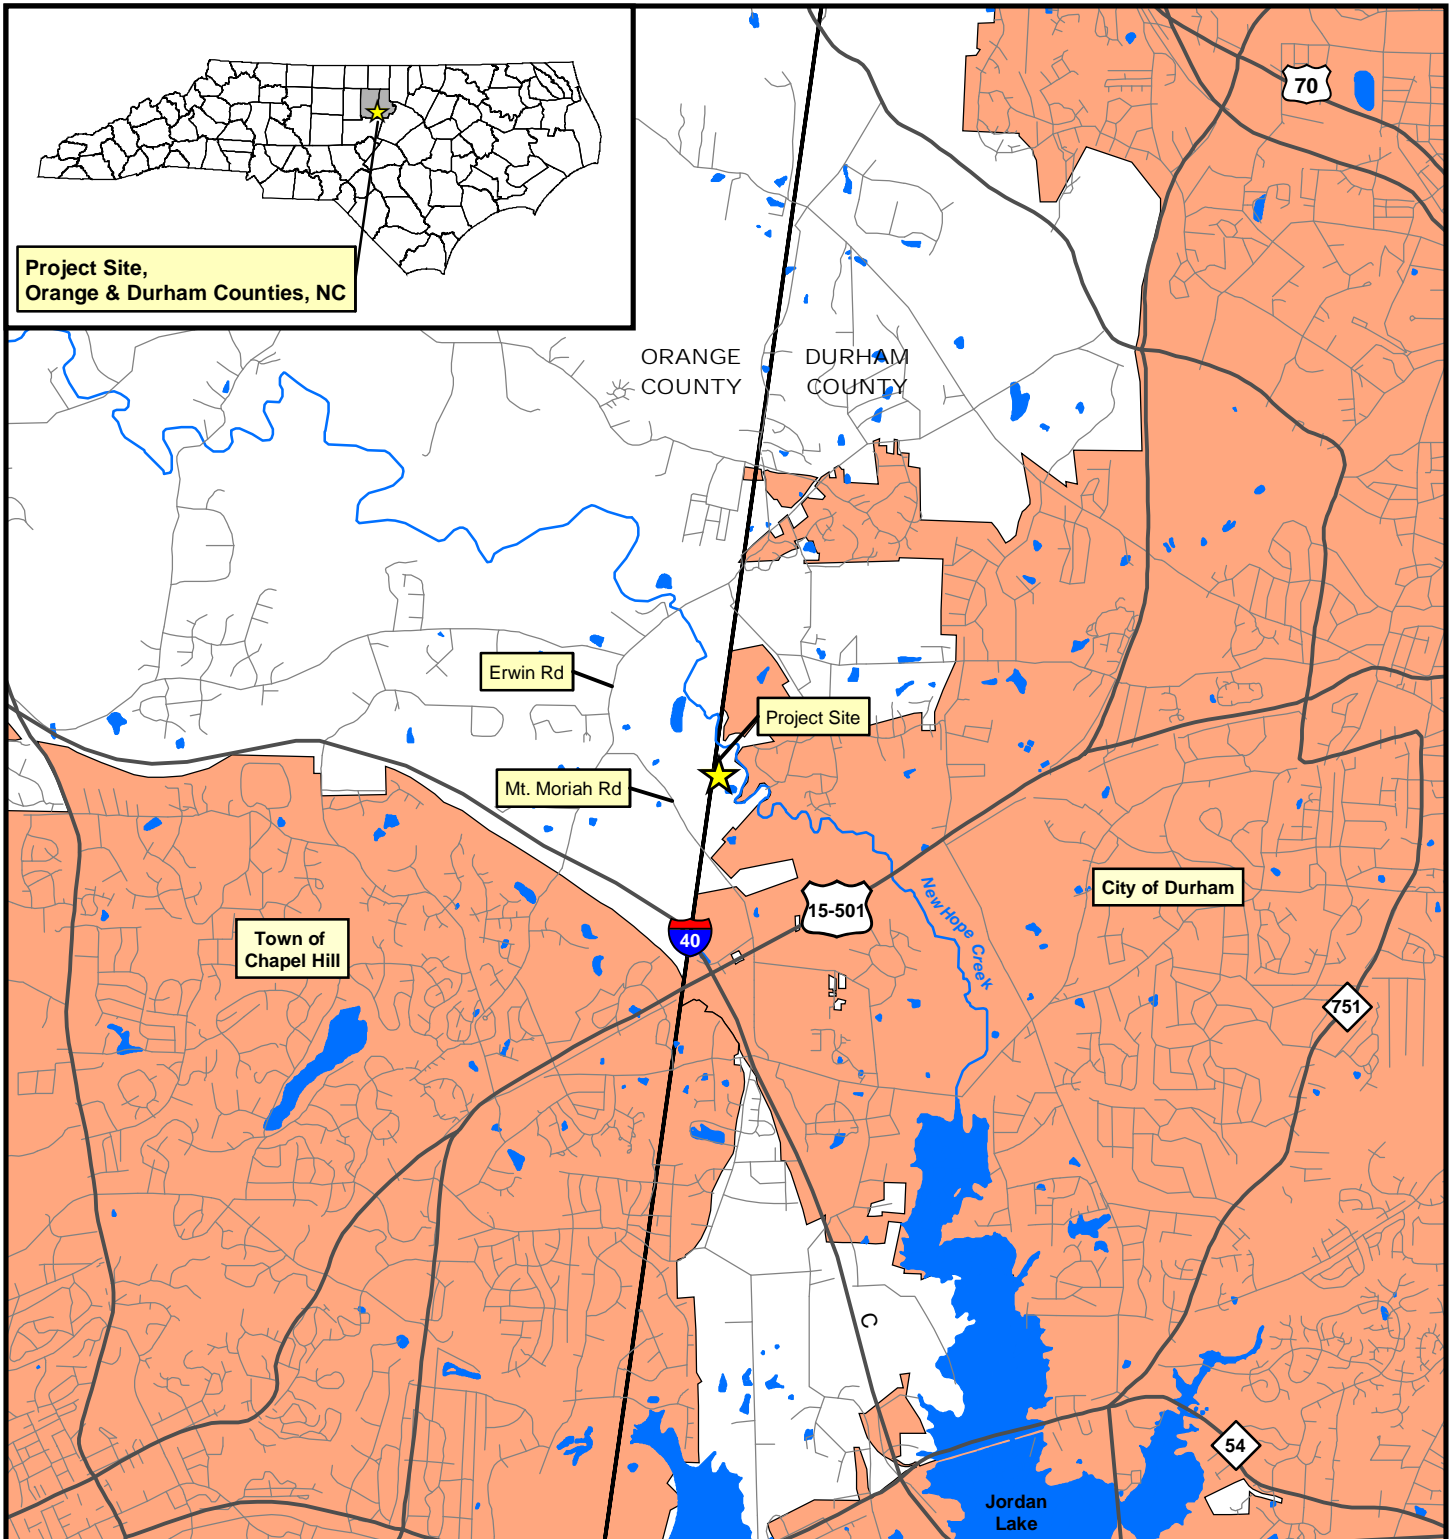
Project Site,
Orange & Durham Counties, NC

70

ORANGE COUNTY

DURHAM COUNTY

Erwin Rd

Project Site

Mt. Moriah Rd

City of Durham

15-501

40

Town of Chapel Hill

New Hope Creek

751

C

54

Jordan Lake